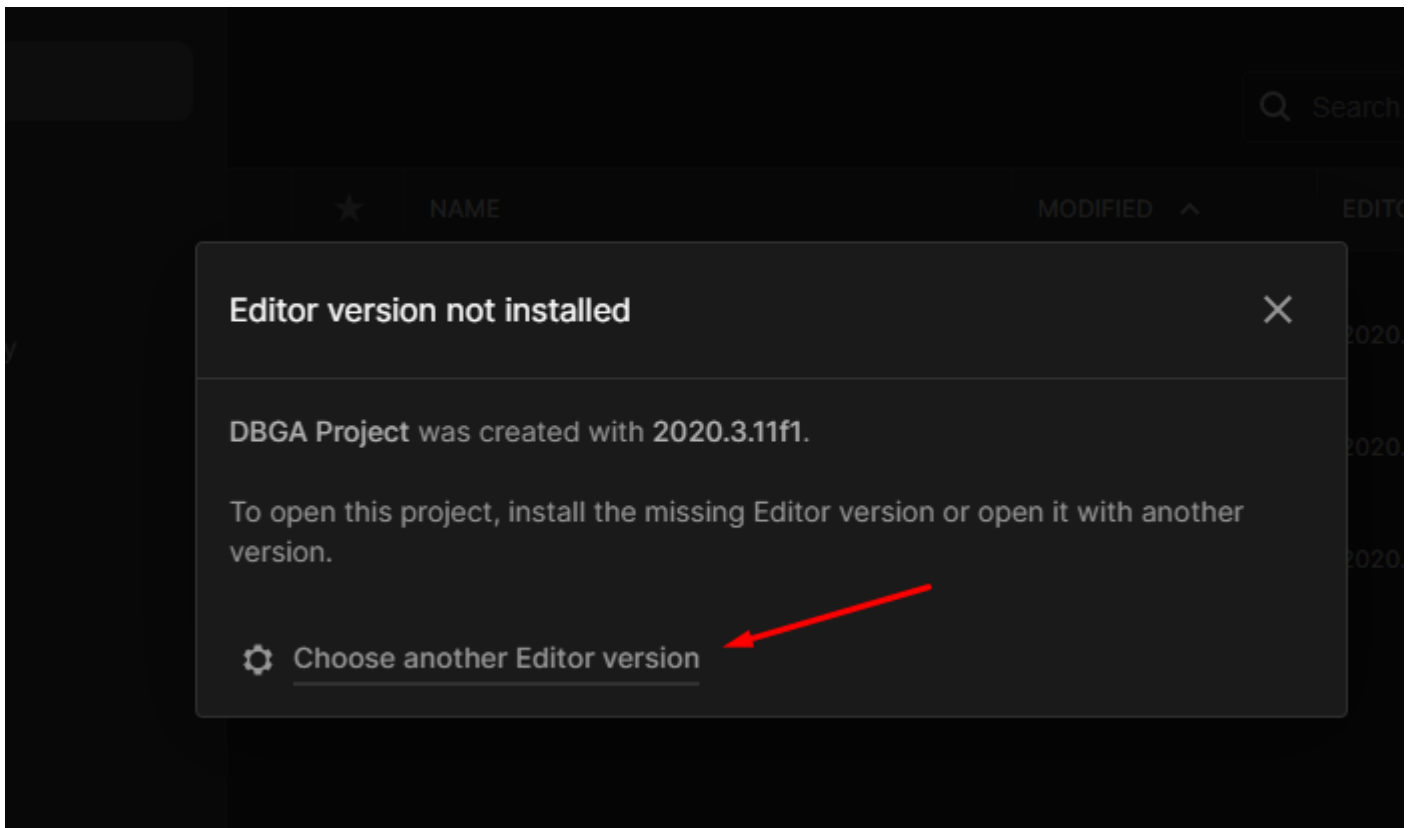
Search

NAME

MODIFIED

EDITO

Editor version not installed

DBGA Project was created with 2020.3.11f1.

To open this project, install the missing Editor version or open it with another version.

Choose another Editor version

2020.

2020.

2020.